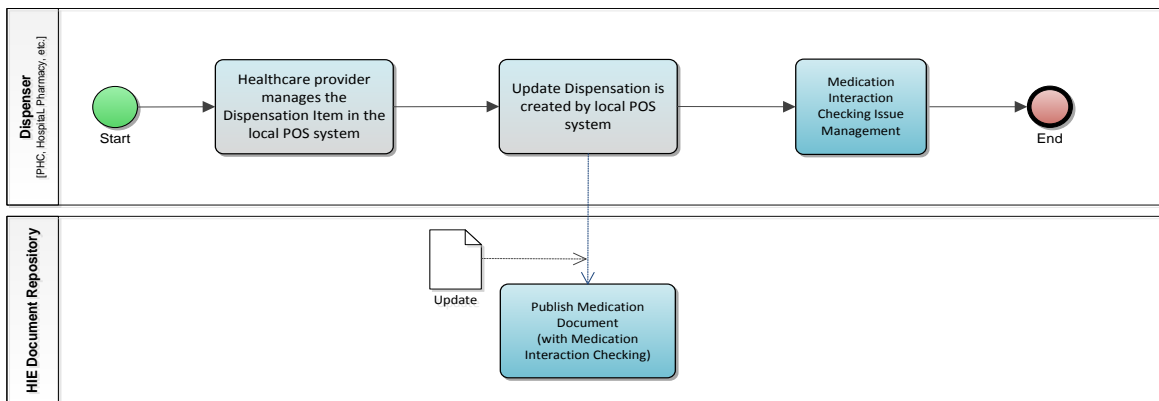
Dispenser
[PHC, Hospital, Pharmacy, etc.]

Start

Healthcare provider manages the Dispensation Item in the local POS system

Update Dispensation is created by local POS system

Medication Interaction Checking Issue Management

End

HIE Document Repository

Update

Publish Medication Document (with Medication Interaction Checking)